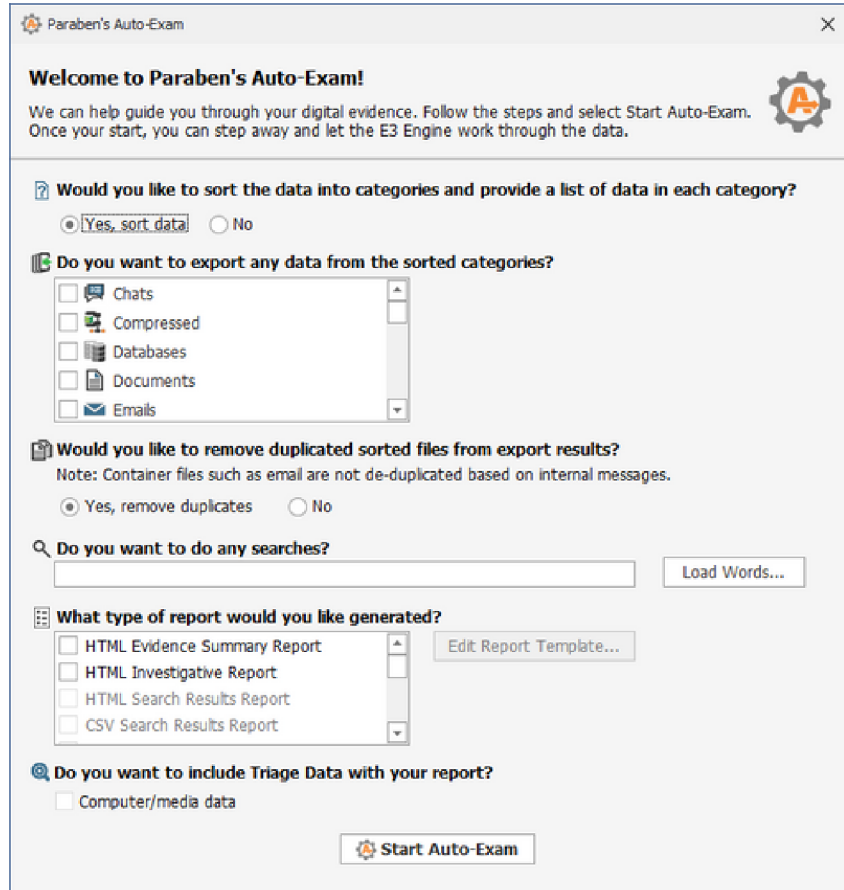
Paraben's Auto-Exam

Welcome to Paraben's Auto-Exam!

We can help guide you through your digital evidence. Follow the steps and select Start Auto-Exam. Once your start, you can step away and let the E3 Engine work through the data.

Would you like to sort the data into categories and provide a list of data in each category?

Yes, sort data No

Do you want to export any data from the sorted categories?

Chats
Compressed
Databases
Documents
Emails

Would you like to remove duplicated sorted files from export results?

Note: Container files such as email are not de-duplicated based on internal messages.

Yes, remove duplicates No

Do you want to do any searches?

Load Words...

What type of report would you like generated?

HTML Evidence Summary Report
HTML Investigative Report
HTML Search Results Report
CSV Search Results Report

Edit Report Template...

Do you want to include Triage Data with your report?

Computer/media data

Start Auto-Exam